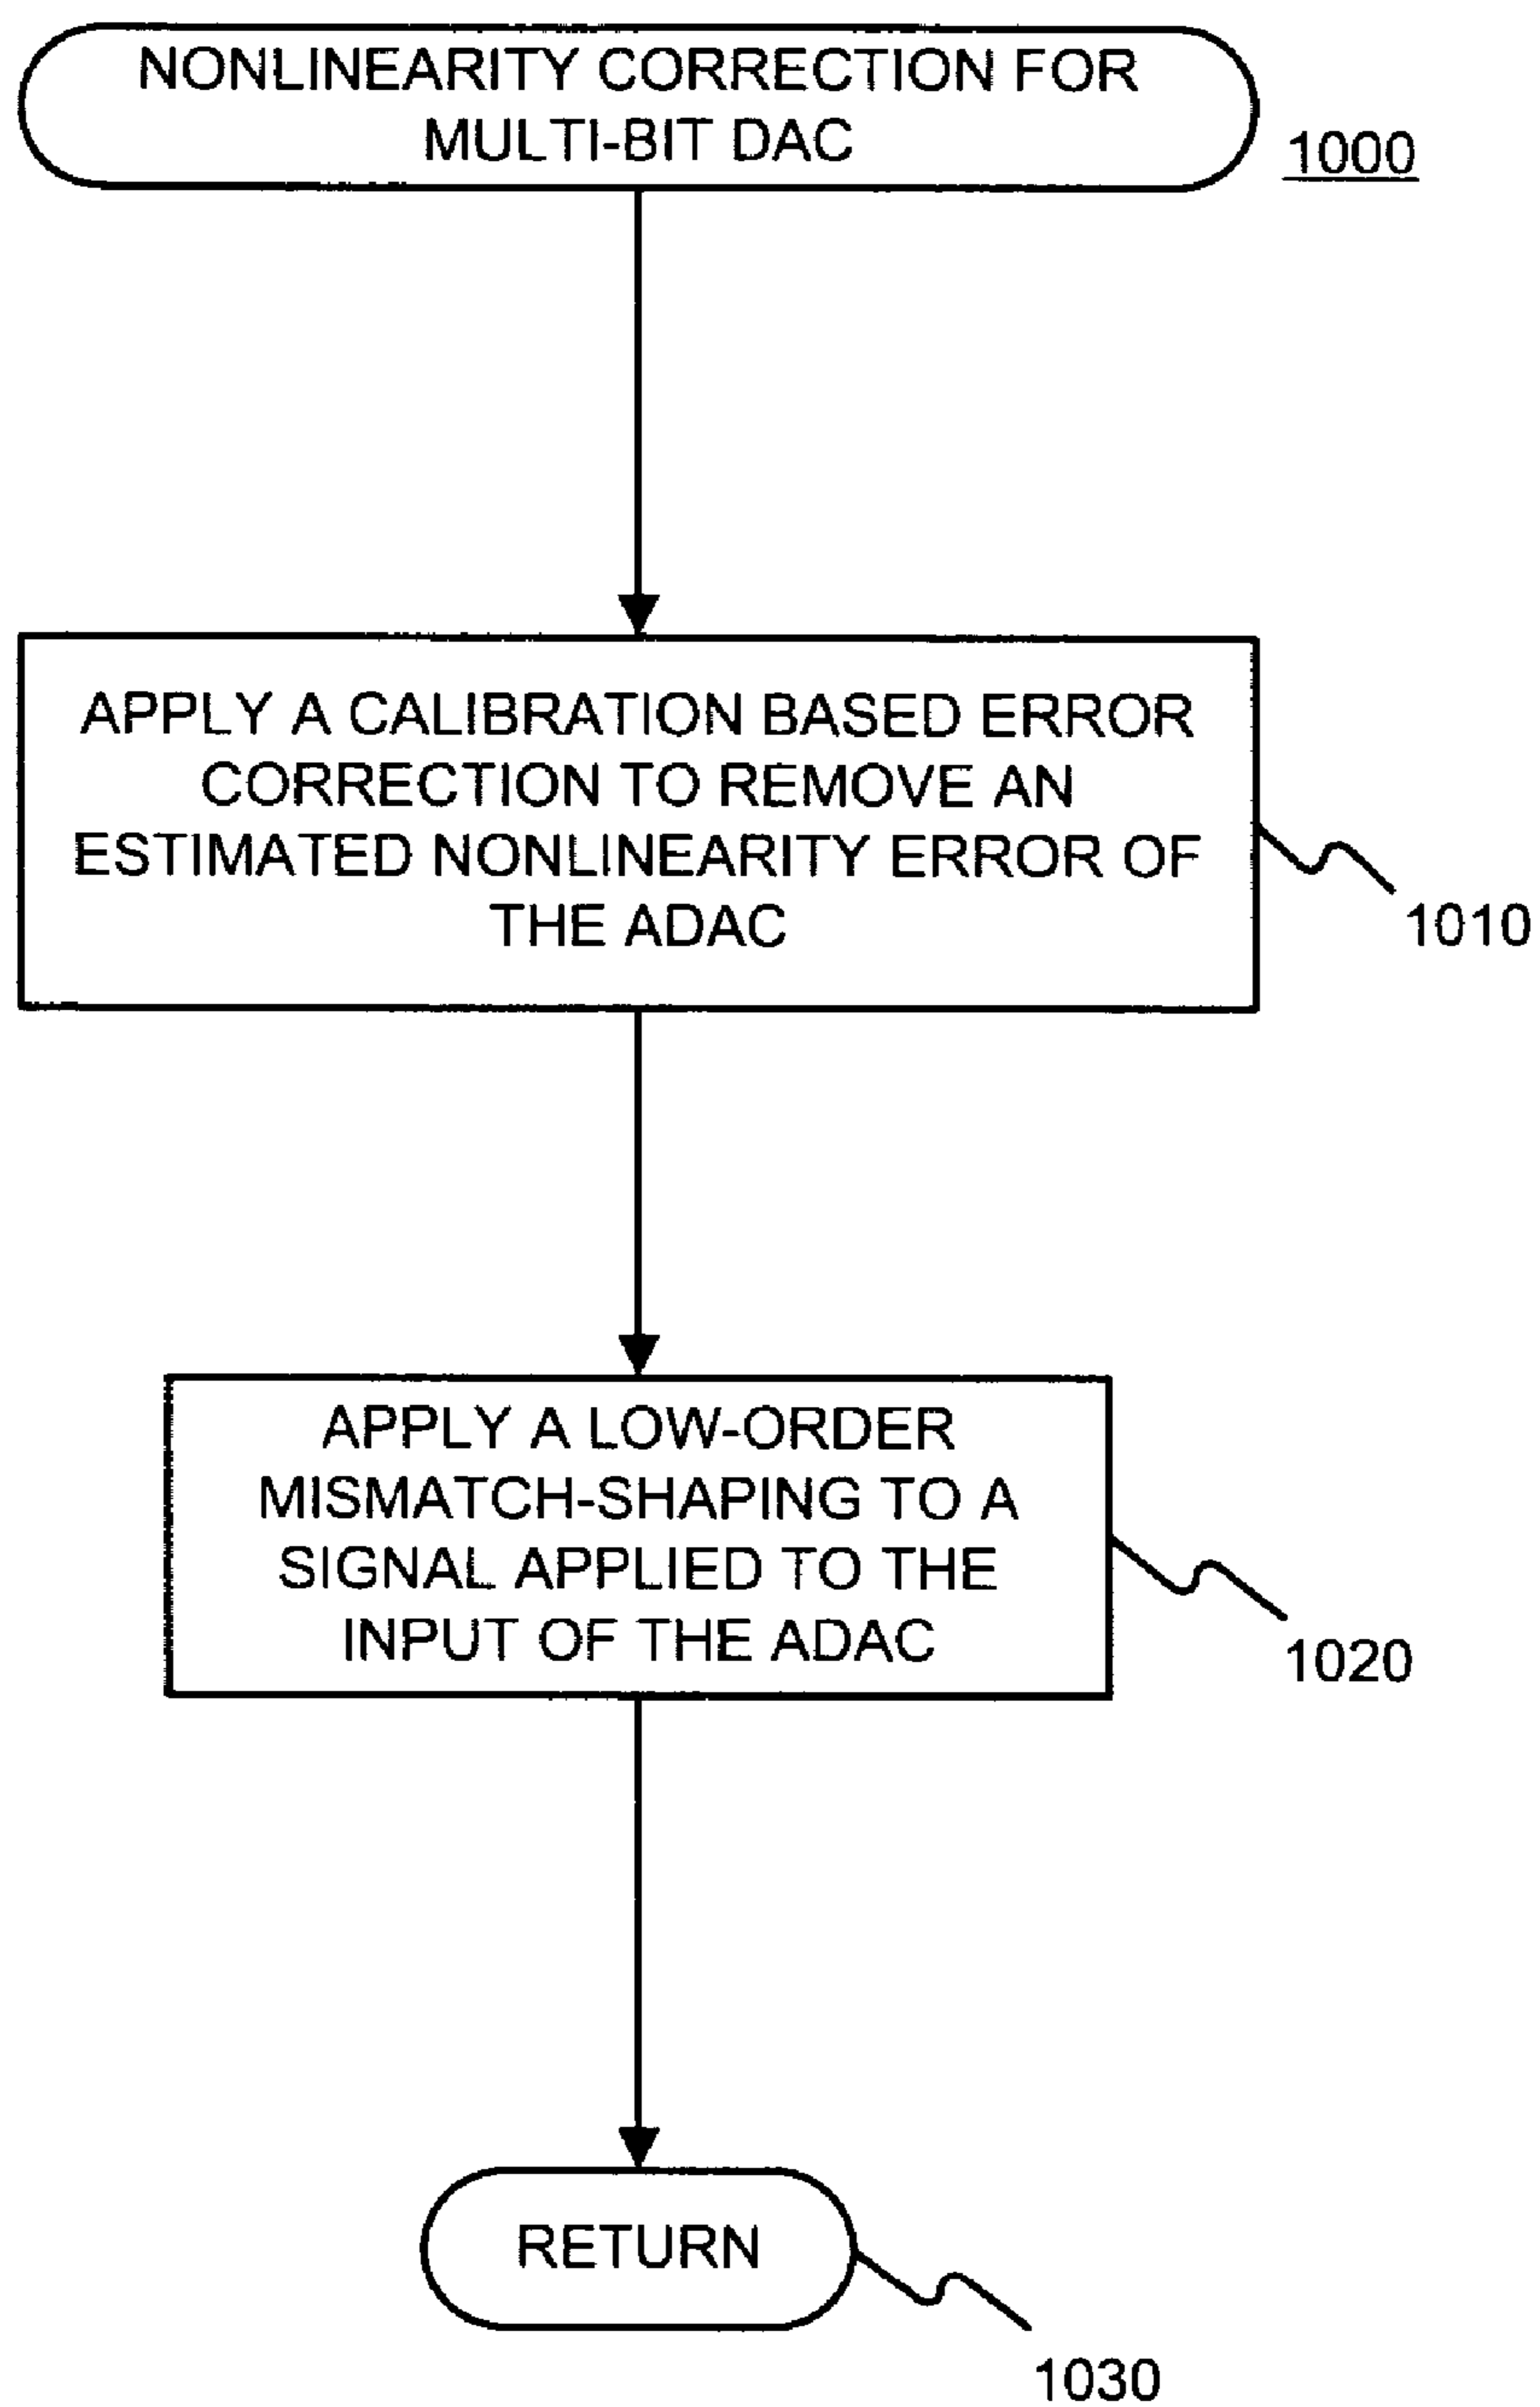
NONLINEARITY CORRECTION FOR MULTI-BIT DAC

1000

APPLY A CALIBRATION BASED ERROR CORRECTION TO REMOVE AN ESTIMATED NONLINEARITY ERROR OF THE ADAC

1010

APPLY A LOW-ORDER MISMATCH-SHAPING TO A SIGNAL APPLIED TO THE INPUT OF THE ADAC

1020

RETURN

1030